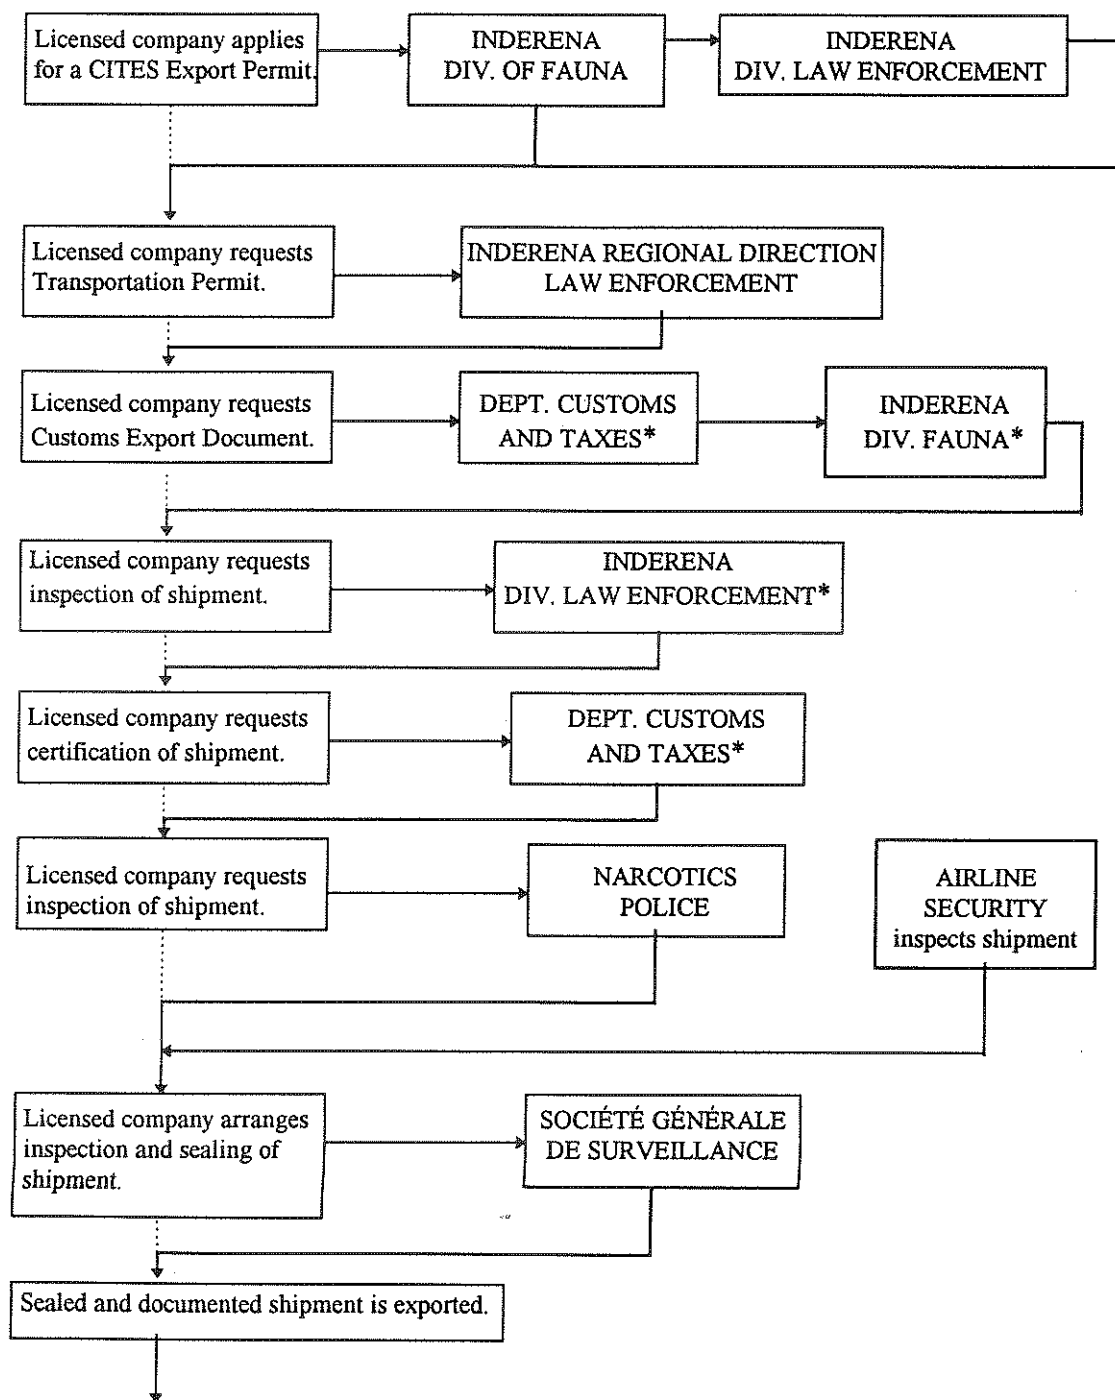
Licensed company applies for a CITES Export Permit.

INDERENA
DIV. OF FAUNA

INDERENA
DIV. LAW ENFORCEMENT

Licensed company requests Transportation Permit.

INDERENA REGIONAL DIRECTION
LAW ENFORCEMENT

Licensed company requests Customs Export Document.

DEPT. CUSTOMS
AND TAXES*

INDERENA
DIV. FAUNA*

Licensed company requests inspection of shipment.

INDERENA
DIV. LAW ENFORCEMENT*

Licensed company requests certification of shipment.

DEPT. CUSTOMS
AND TAXES*

Licensed company requests inspection of shipment.

NARCOTICS
POLICE

AIRLINE
SECURITY
inspects shipment

Licensed company arranges inspection and sealing of shipment.

SOCIÉTÉ GÉNÉRALE
DE SURVEILLANCE

Sealed and documented shipment is exported.